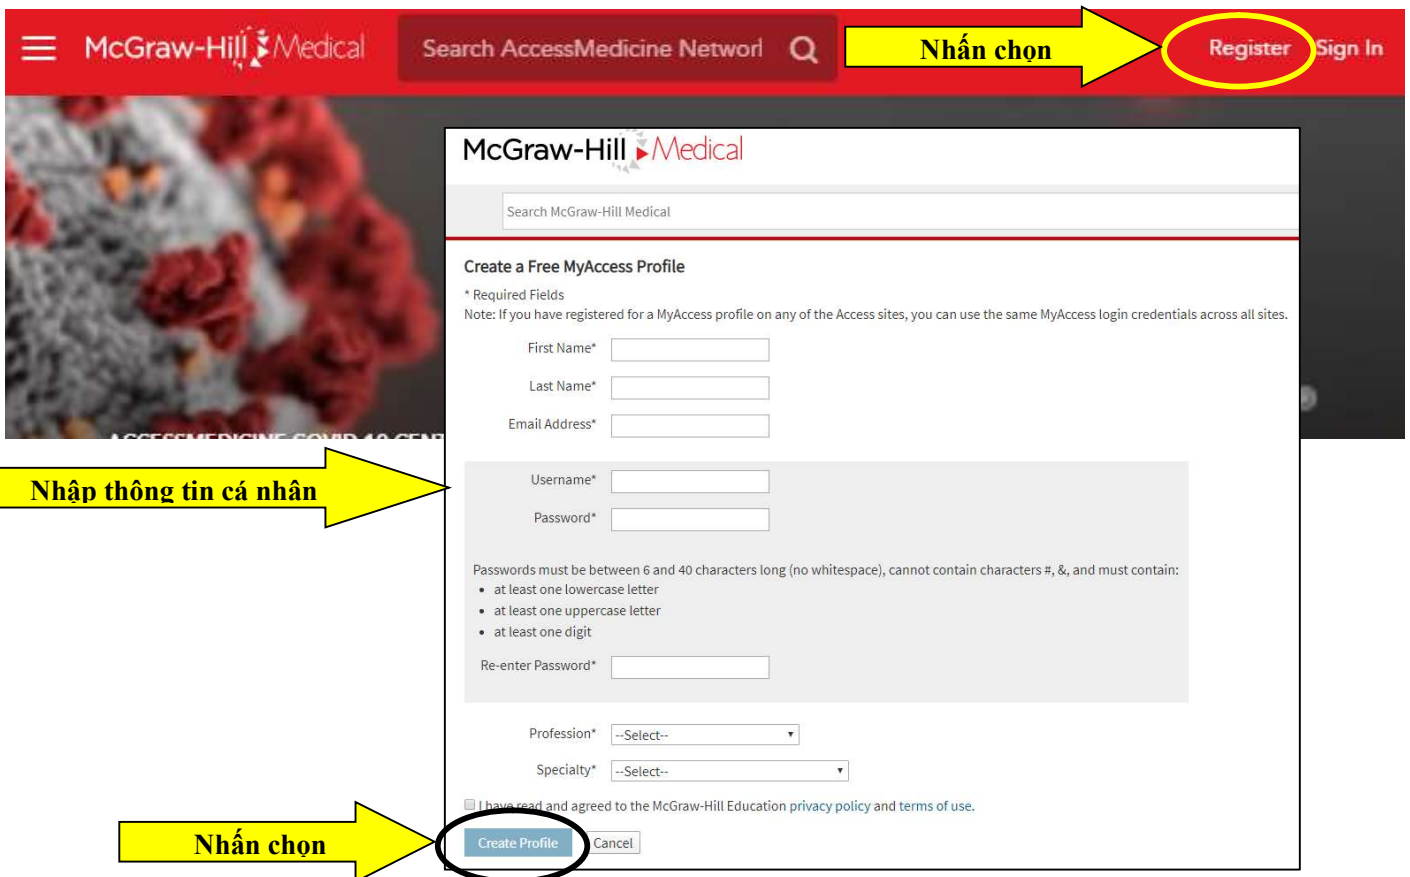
McGraw-Hill Medical

Search AccessMedicine Network

Nhấn chọn

Register Sign In

McGraw-Hill Medical

Search McGraw-Hill Medical

Create a Free MyAccess Profile

* Required Fields

Note: If you have registered for a MyAccess profile on any of the Access sites, you can use the same MyAccess login credentials across all sites.

First Name*

Last Name*

Email Address*

ACCESSMEDICINE COVID-19 CENT

Nhập thông tin cá nhân

Username*

Password*

Passwords must be between 6 and 40 characters long (no whitespace), cannot contain characters #, &, and must contain:

- at least one lowercase letter
- at least one uppercase letter
- at least one digit

Re-enter Password*

Profession* --Select--

Specialty* --Select--

I have read and agreed to the McGraw-Hill Education privacy policy and terms of use.

Nhấn chọn

Create Profile Cancel